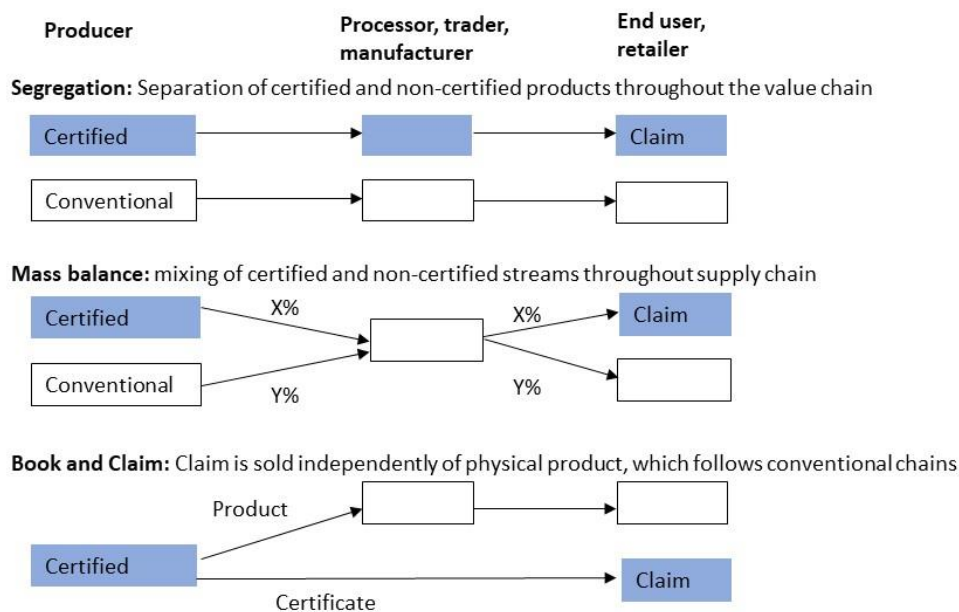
Producer

Processor, trader, manufacturer

End user, retailer

**Segregation:** Separation of certified and non-certified products throughout the value chain

Certified

Claim

Conventional

**Mass balance:** mixing of certified and non-certified streams throughout supply chain

Certified

X%

X%

Claim

Conventional

Y%

Y%

**Book and Claim:** Claim is sold independently of physical product, which follows conventional chains

Product

Certified

Claim

Certificate